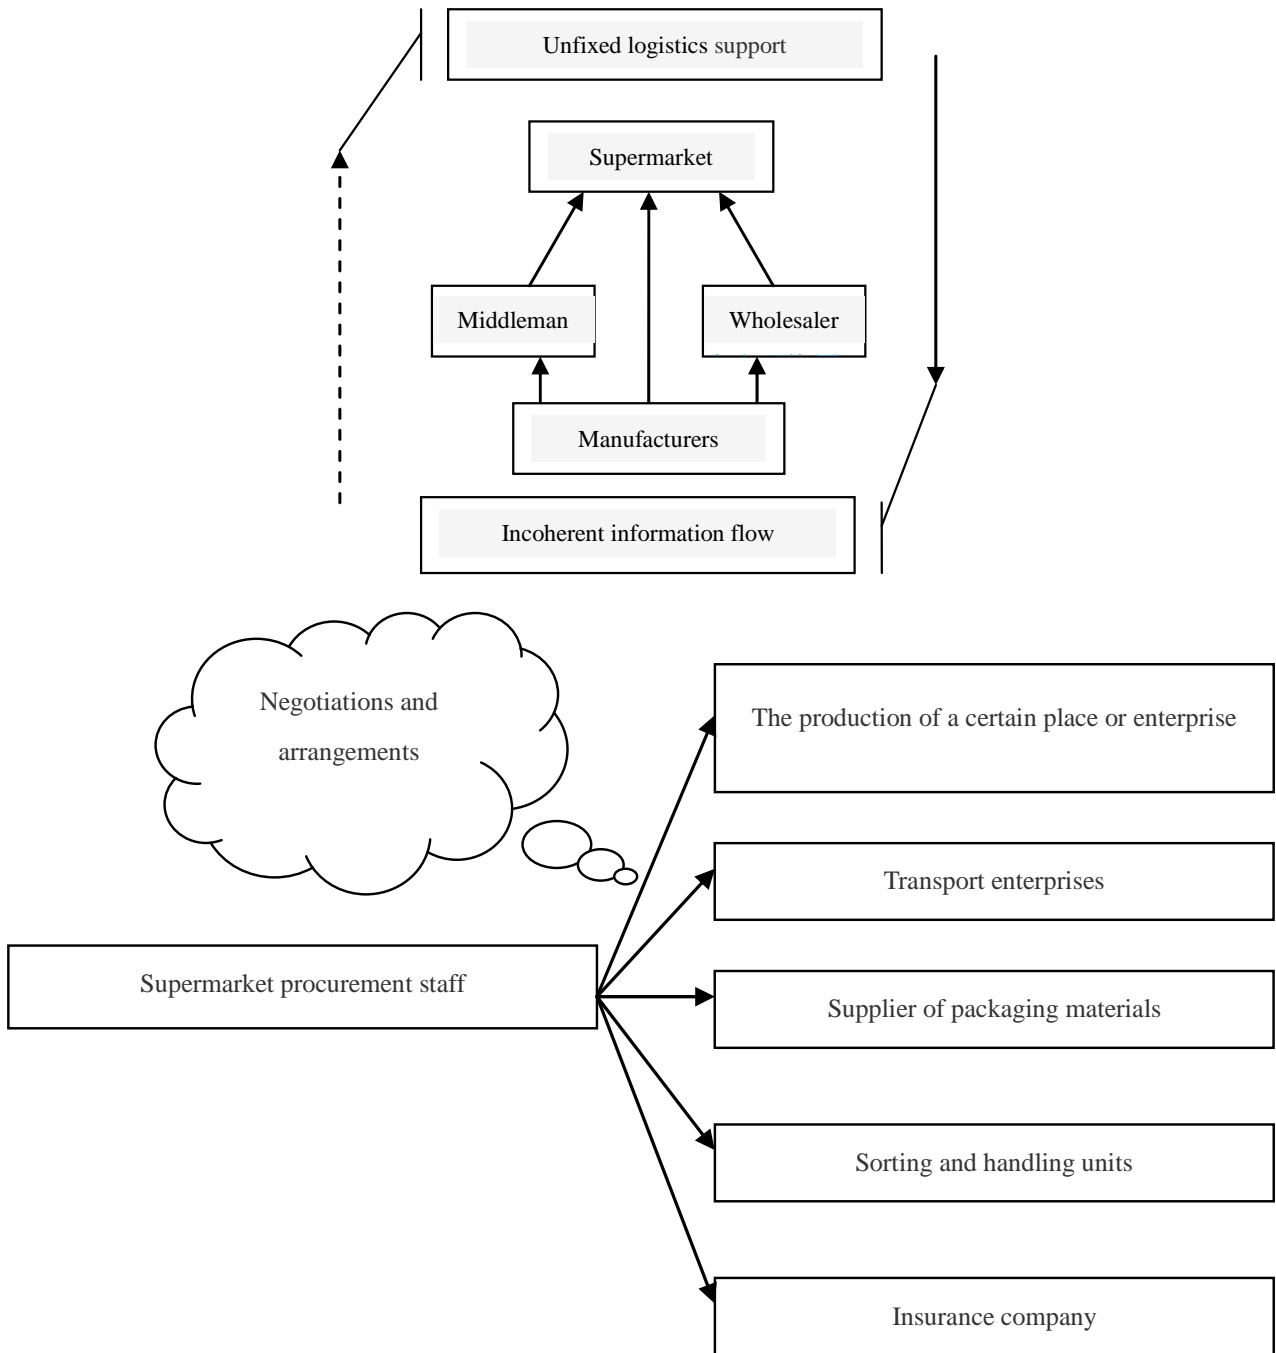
Unfixed logistics support

Supermarket

Middleman

Wholesaler

Manufacturers

Incoherent information flow

Negotiations and arrangements

The production of a certain place or enterprise

Transport enterprises

Supermarket procurement staff

Supplier of packaging materials

Sorting and handling units

Insurance company